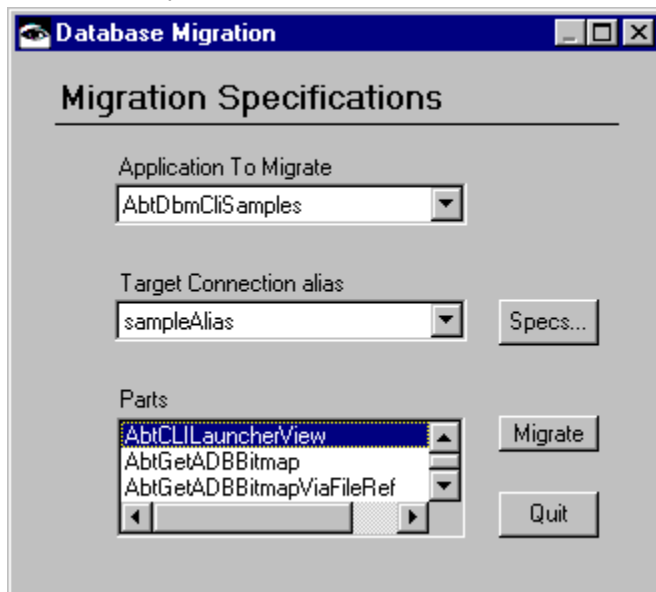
Database Migration

Migration Specifications

Application To Migrate

AbtDbmCliSamples

Target Connection alias

sampleAlias

Specs...

Parts

AbtCLILauncherView
AbtGetADBBitmap
AbtGetADBBitmapViaFileRef

Migrate

Quit